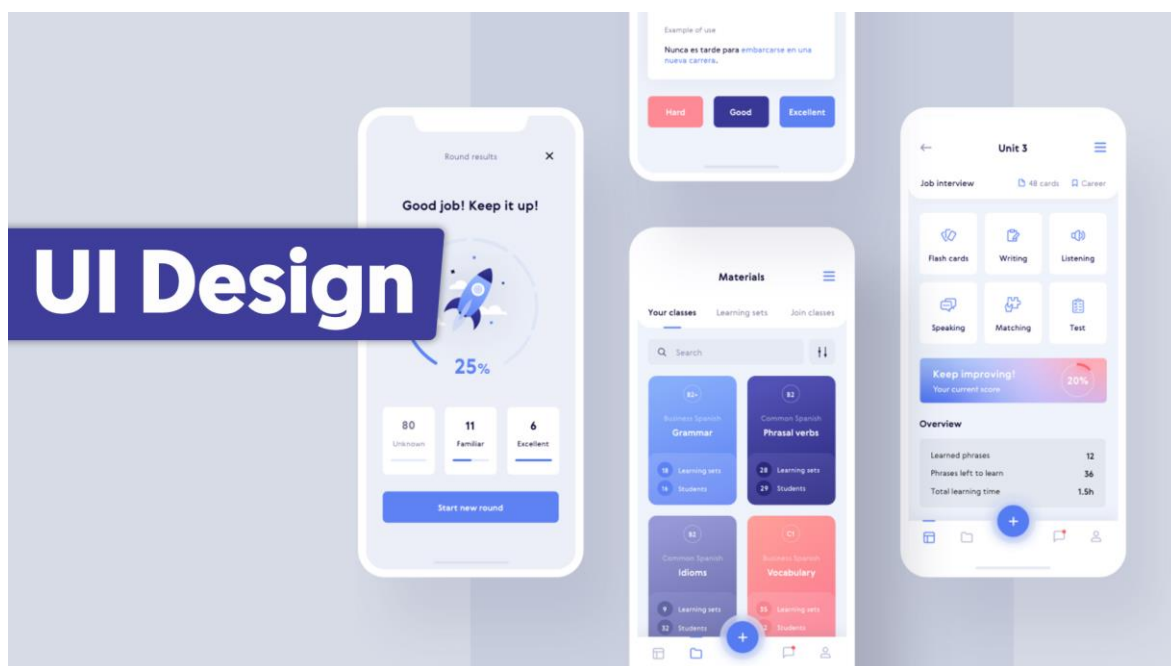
UI Design

Round results

Good job! Keep it up!

25%

80
Unknown

11
Familiar

6
Excellent

Start new round

Example of use

Nunca es tarde para embarcarse en una nueva carrera.

Hard

Good

Excellent

Materials

Your classes

Learning sets

Join classes

Search

B2+
Business Spanish
Grammar
18 Learning sets
16 Students

B2
Common Spanish
Phrasal verbs
28 Learning sets
29 Students

B2
Common Spanish
Idioms
9 Learning sets
32 Students

C1
Business Spanish
Vocabulary
35 Learning sets
Students

Unit 3

Job interview

48 cards

Career

Flash cards

Writing

Listening

Speaking

Matching

Test

Keep improving!
Your current score
20%

Overview

Learned phrases 12
Phrases left to learn 36
Total learning time 1.5h